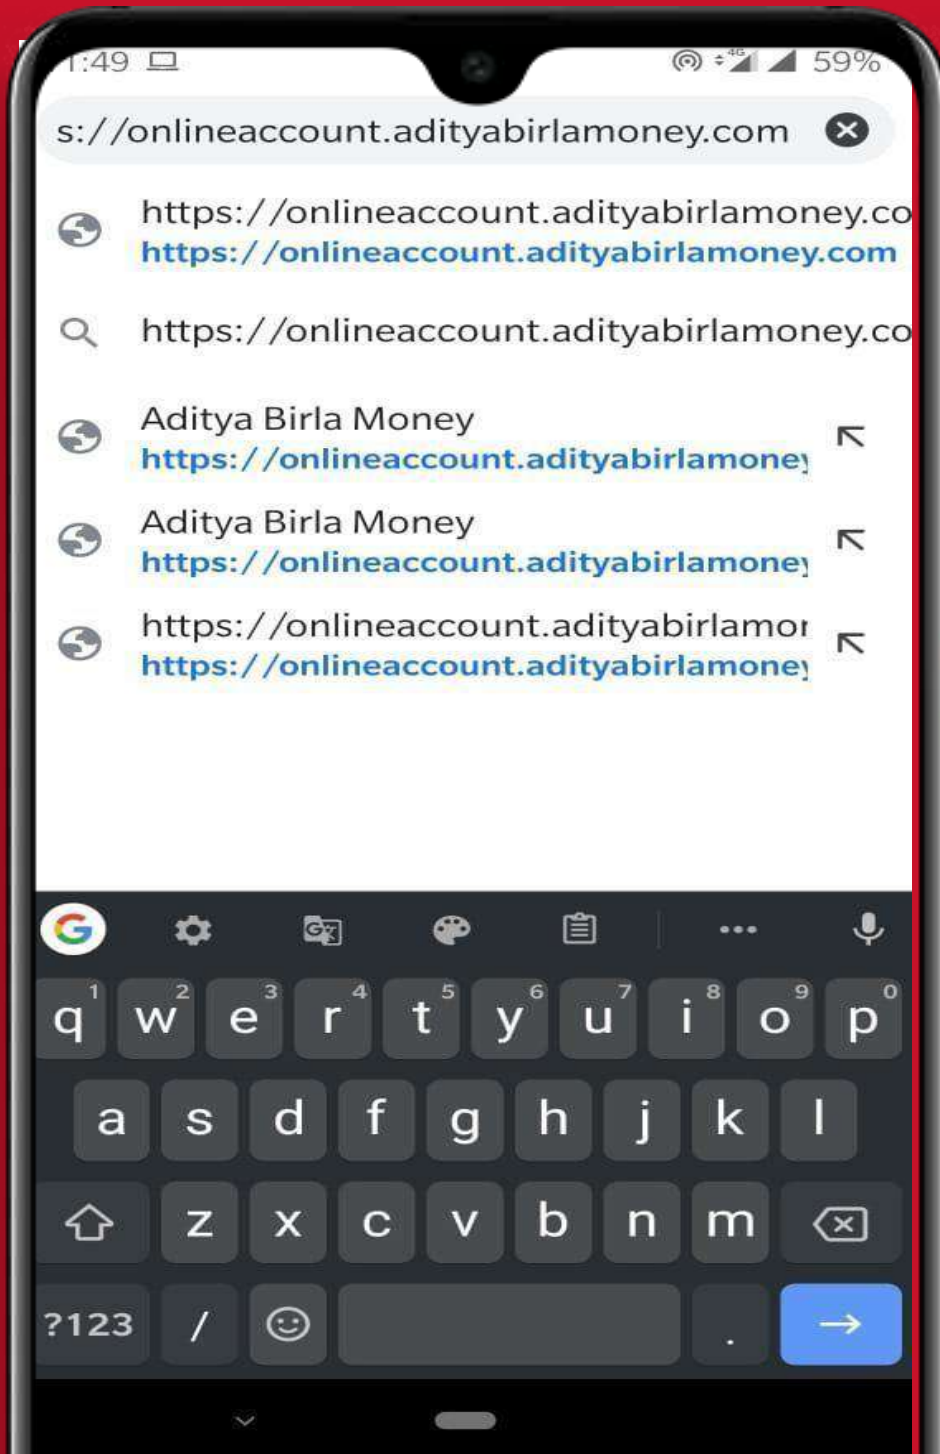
1:49

4G 59%

s://onlineaccount.adityabirlamoney.com

https://onlineaccount.adityabirlamoney.co
https://onlineaccount.adityabirlamoney.com

https://onlineaccount.adityabirlamoney.co

Aditya Birla Money
https://onlineaccount.adityabirlamoney

Aditya Birla Money
https://onlineaccount.adityabirlamoney

https://onlineaccount.adityabirlamor
https://onlineaccount.adityabirlamoney

q 1 w 2 e 3 r 4 t 5 y 6 u 7 i 8 o 9 p 0
a s d f g h j k l
z x c v b n m
?123 / .